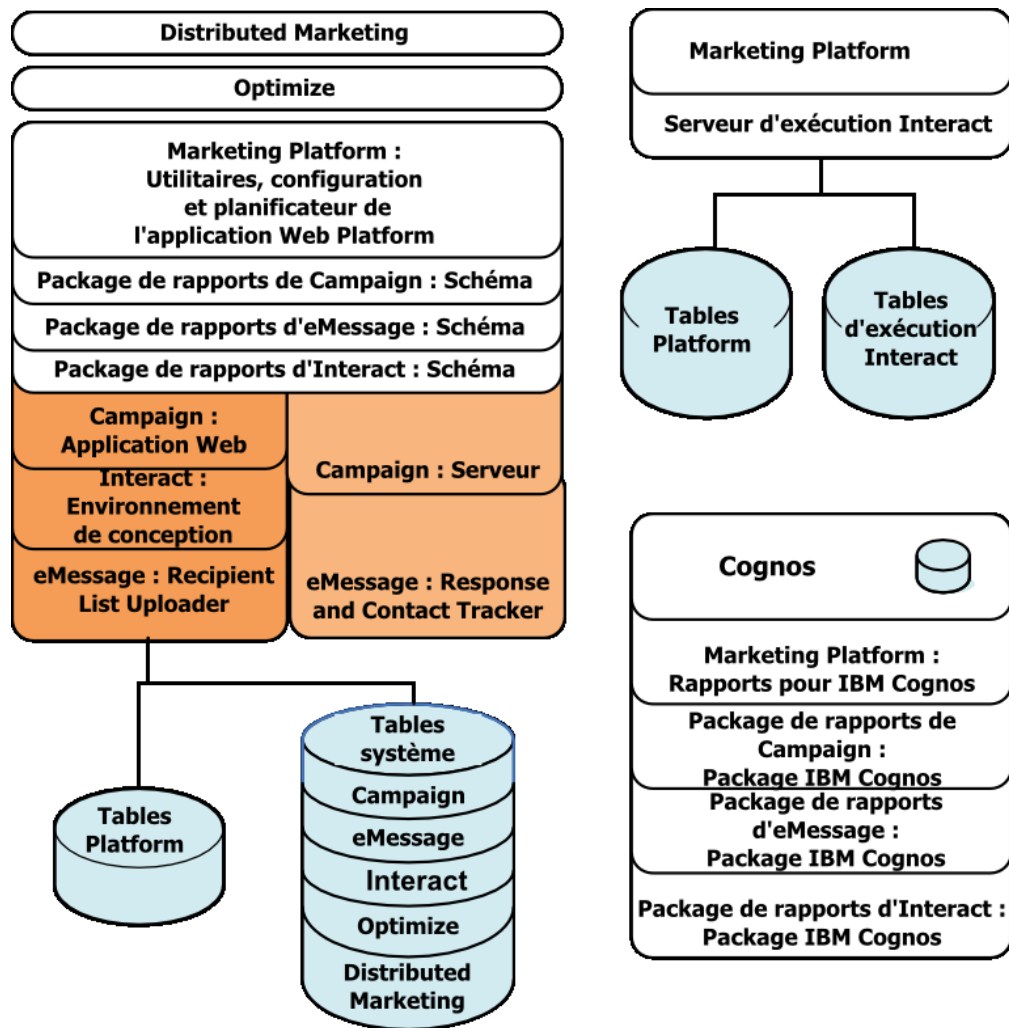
Distributed Marketing

Optimize

Marketing Platform : Utilitaires, configuration et planificateur de l'application Web Platform

Package de rapports de Campaign : Schéma

Package de rapports d'eMessage : Schéma

Package de rapports d'Interact : Schéma

Campaign : Application Web

Interact : Environnement de conception

eMessage : Recipient List Uploader

Campaign : Serveur

eMessage : Response and Contact Tracker

Tables Platform

Tables système

Campaign

eMessage

Interact

Optimize

Distributed Marketing

Marketing Platform

Serveur d'exécution Interact

Tables Platform

Tables d'exécution Interact

Cognos

Marketing Platform : Rapports pour IBM Cognos

Package de rapports de Campaign : Package IBM Cognos

Package de rapports d'eMessage : Package IBM Cognos

Package de rapports d'Interact : Package IBM Cognos